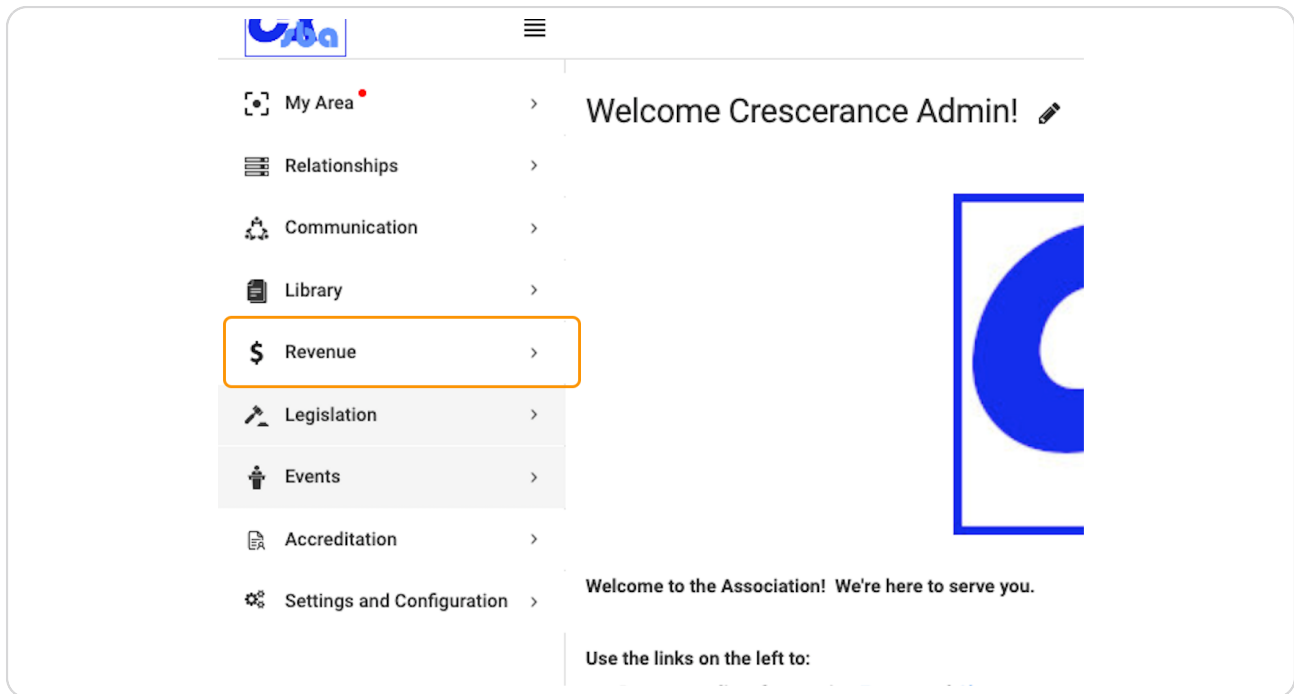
My Area

Relationships

Communication

Library

Revenue

Legislation

Events

Accreditation

Settings and Configuration

Welcome Crescerance Admin!

Welcome to the Association! We're here to serve you.

Use the links on the left to: